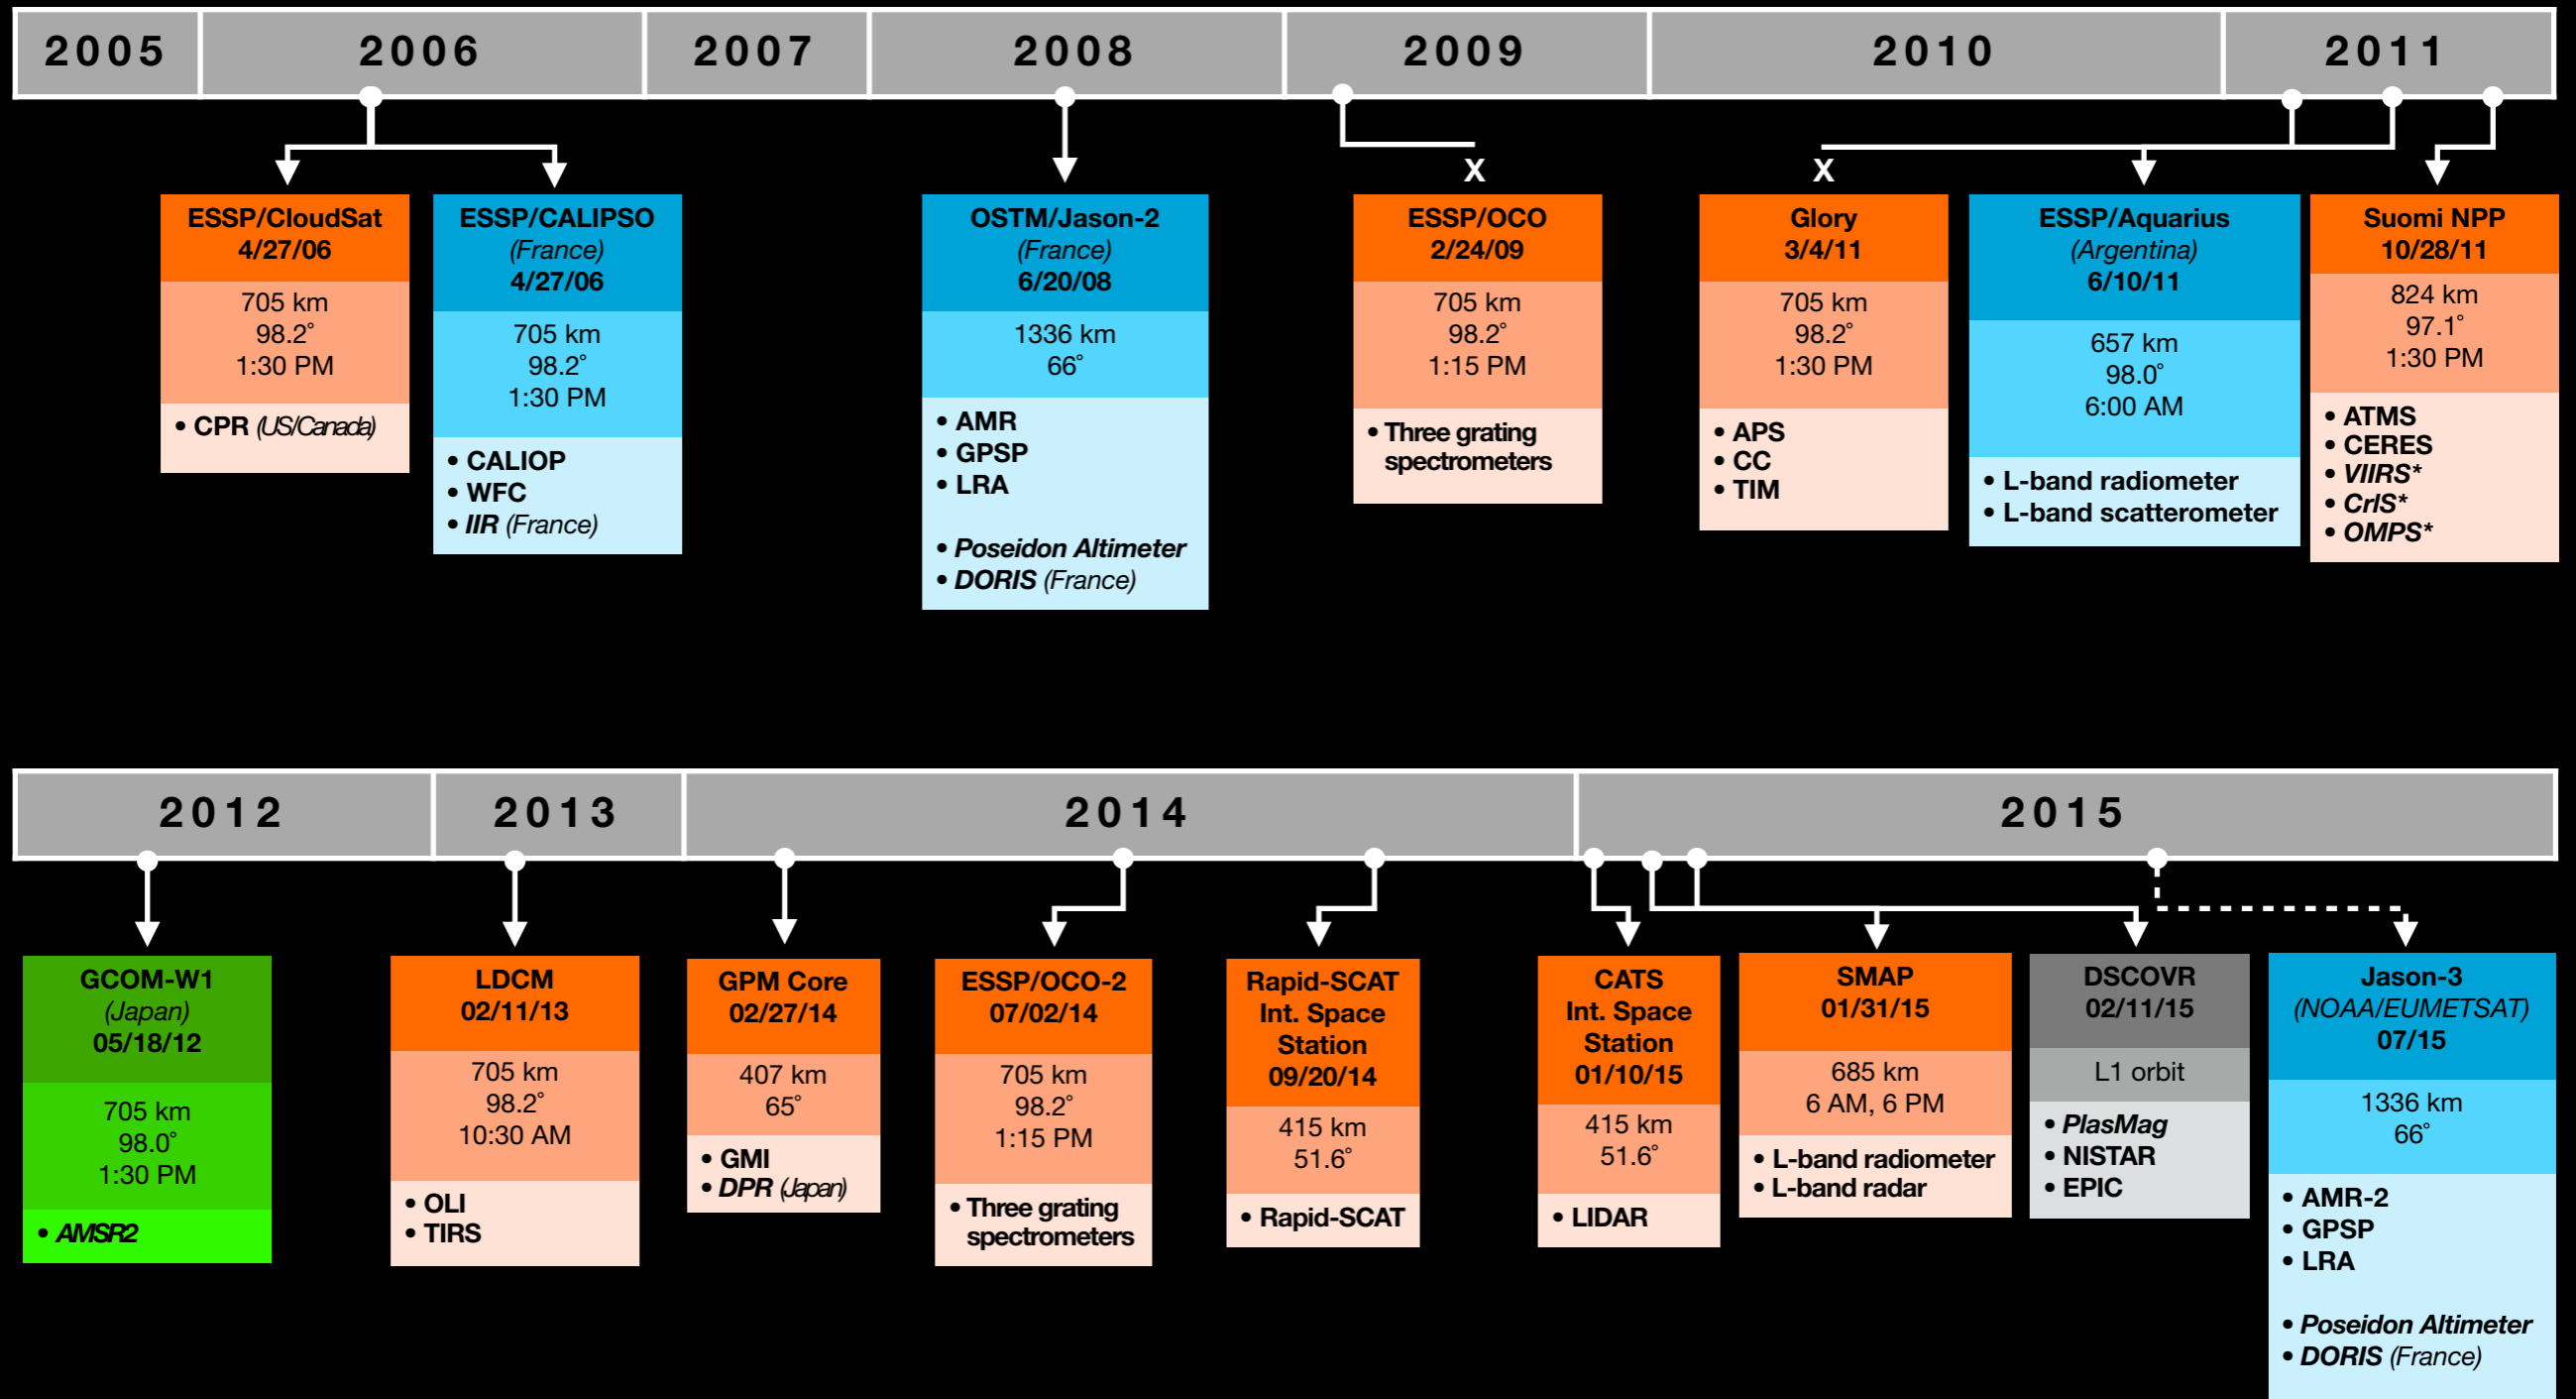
2005 2006 2007 2008 2009 2010 2011

ESSP/CloudSat
4/27/06
705 km
98.2°
1:30 PM
• CPR (US/Canada)

ESSP/CALIPSO
(France)
4/27/06
705 km
98.2°
1:30 PM
• CALIOP
• WFC
• IIR (France)

OSTM/Jason-2
(France)
6/20/08
1336 km
66°
• AMR
• GPSP
• LRA
• Poseidon Altimeter
• DORIS (France)

X

ESSP/OCO
2/24/09
705 km
98.2°
1:15 PM
• Three grating spectrometers

X

Glory
3/4/11
705 km
98.2°
1:30 PM
• APS
• CC
• TIM

ESSP/Aquarius
(Argentina)
6/10/11
657 km
98.0°
6:00 AM
• L-band radiometer
• L-band scatterometer

Suomi NPP
10/28/11
824 km
97.1°
1:30 PM
• ATMS
• CERES
• VIIRS*
• CrIS*
• OMPS*

2012 2013 2014 2015

GCOM-W1
(Japan)
05/18/12
705 km
98.0°
1:30 PM
• AMSR2

LDCM
02/11/13
705 km
98.2°
10:30 AM
• OLI
• TIRS

GPM Core
02/27/14
407 km
65°
• GMI
• DPR (Japan)

ESSP/OCO-2
07/02/14
705 km
98.2°
1:15 PM
• Three grating spectrometers

Rapid-SCAT
Int. Space Station
09/20/14
415 km
51.6°
• Rapid-SCAT

CATS
Int. Space Station
01/10/15
415 km
51.6°
• LIDAR

SMAP
01/31/15
685 km
6 AM, 6 PM
• L-band radiometer
• L-band radar

DSCOVR
02/11/15
L1 orbit
• PlasMag
• NISTAR
• EPIC

Jason-3
(NOAA/EUMETSAT)
07/15
1336 km
66°
• AMR-2
• GPSP
• LRA
• Poseidon Altimeter
• DORIS (France)